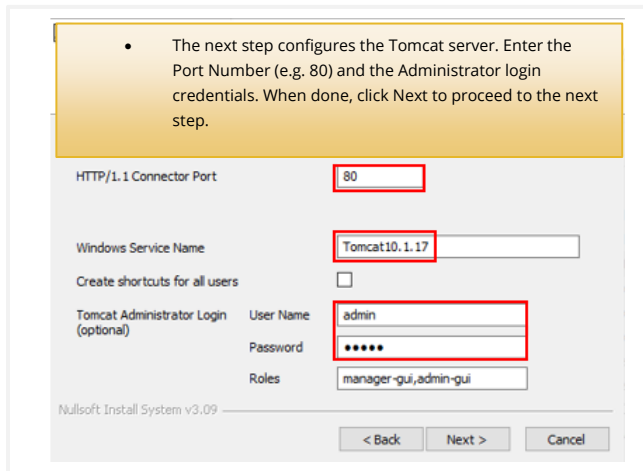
- The next step configures the Tomcat server. Enter the Port Number (e.g. 80) and the Administrator login credentials. When done, click Next to proceed to the next step.

HTTP/1.1 Connector Port
80

Windows Service Name
Tomcat10.1.17

Create shortcuts for all users

Tomcat Administrator Login (optional)
User Name
admin
Password
•••••
Roles
manager-gui,admin-gui

Nullsoft Install System v3.09

< Back
Next >
Cancel